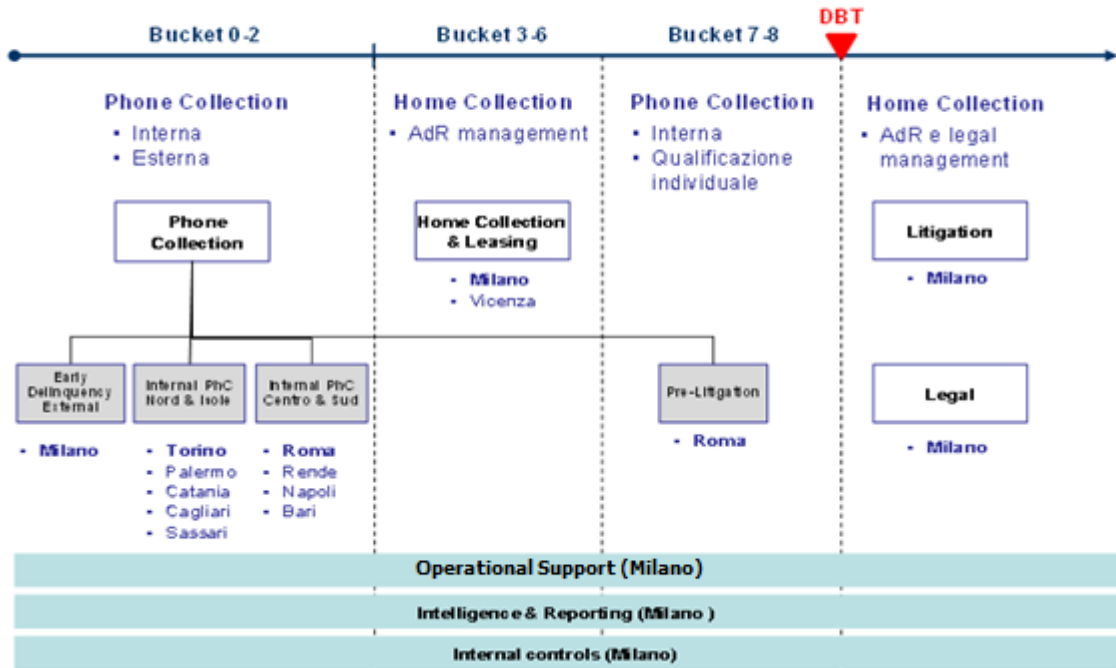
Bucket 0-2

Bucket 3-6

Bucket 7-8

DBT

Phone Collection
• Interna
• Esterna

Home Collection
• AdR management

Phone Collection
• Interna
• Qualificazione individuale

Home Collection
• AdR e legal management

Phone Collection

Home Collection & Leasing
• Milano
• Vicenza

Litigation
• Milano

Early Delinquency External
• Milano

Internal PhC Nord & Isole
• Torino
• Palermo
• Catania
• Cagliari
• Sassari

Internal PhC Centro & Sud
• Roma
• Rende
• Napoli
• Bari

Pre-Litigation
• Roma

Legal
• Milano

Operational Support (Milano)

Intelligence & Reporting (Milano )

Internal controls (Milano)